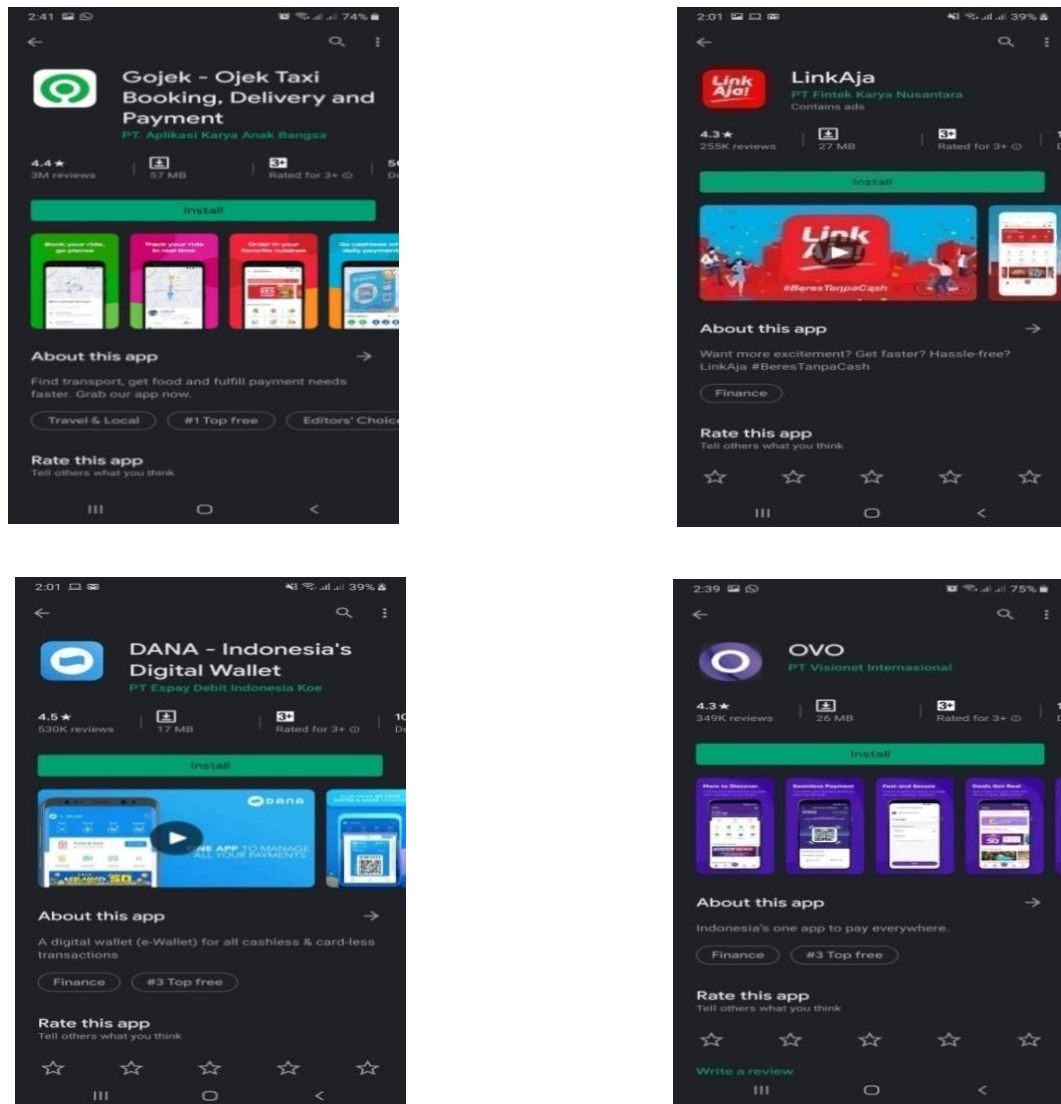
2:41 74%

Gojek - Ojek Taxi Booking, Delivery and Payment
PT. Aplikasi Karya Anak Bangsa

4.4★
3M reviews
57 MB
3+
Rated for 3+

Install

Book your ride, go places
Track your ride in real time
Order in your favorite cuisines
Go cashless with daily payment

About this app
Find transport, get food and fulfill payment needs faster. Grab our app now.

Travel & Local
#1 Top free
Editors' Choice

Rate this app
Tell others what you think

2:01 39%

LinkAja
PT Fintek Karya Nusantara
Contains ads

4.3★
255K reviews
27 MB
3+
Rated for 3+

Install

Link Aja!
#BeresTanpaCash

About this app
Want more excitement? Get faster? Hassle-free? LinkAja #BeresTanpaCash

Finance

Rate this app
Tell others what you think

2:01 39%

DANA - Indonesia's Digital Wallet
PT Espay Debit Indonesia Koe

4.5★
530K reviews
17 MB
3+
Rated for 3+

Install

DANA
ONE APP TO MANAGE ALL YOUR PAYMENTS

About this app
A digital wallet (e-Wallet) for all cashless & card-less transactions

Finance
#3 Top free

Rate this app
Tell others what you think

2:39 75%

OVO
PT Visionet Internasional

4.3★
349K reviews
26 MB
3+
Rated for 3+

Install

More to Discover
Seamless Payment
Fast and Secure
Deals Get Real

About this app
Indonesia's one app to pay everywhere.

Finance
#3 Top free

Rate this app
Tell others what you think

Write a review